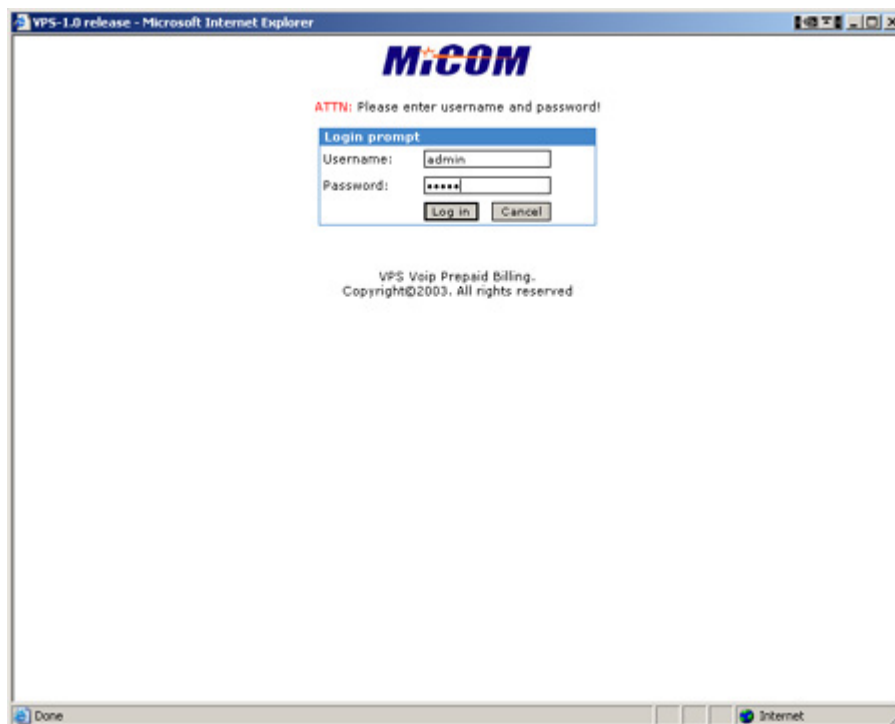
VPS-1.0 release - Microsoft Internet Explorer

MiCOM

ATTN: Please enter username and password!

Login prompt
Username: admin
Password: •••••
Log in Cancel

VPS Voip Prepaid Billing.
Copyright©2003. All rights reserved

Done
Internet